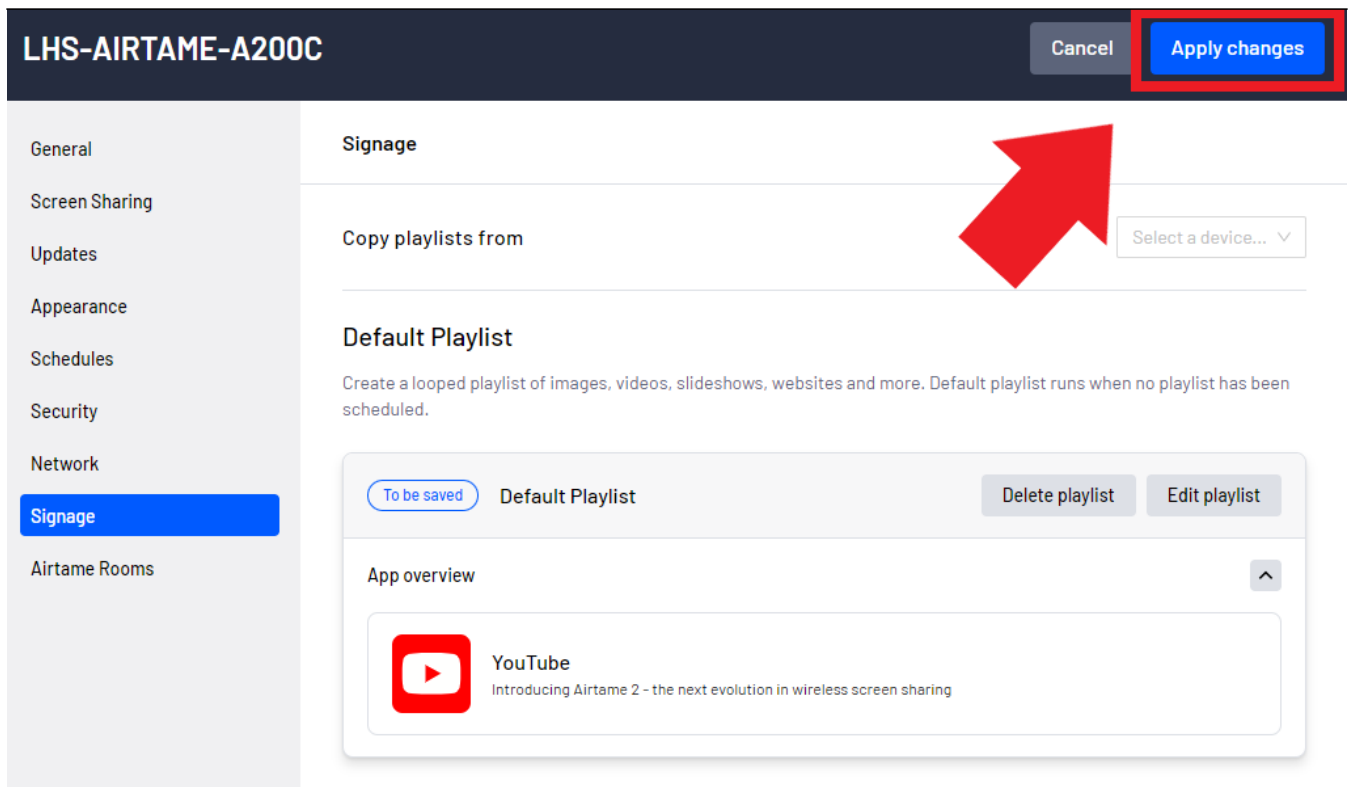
LHS-AIRTAME-A200C

Cancel

Apply changes

General

Screen Sharing

Updates

Appearance

Schedules

Security

Network

Signage

Airtame Rooms

Signage

Copy playlists from

Select a device...

Default Playlist

Create a looped playlist of images, videos, slideshows, websites and more. Default playlist runs when no playlist has been scheduled.

To be saved

Default Playlist

Delete playlist

Edit playlist

App overview

YouTube

Introducing Airtame 2 - the next evolution in wireless screen sharing